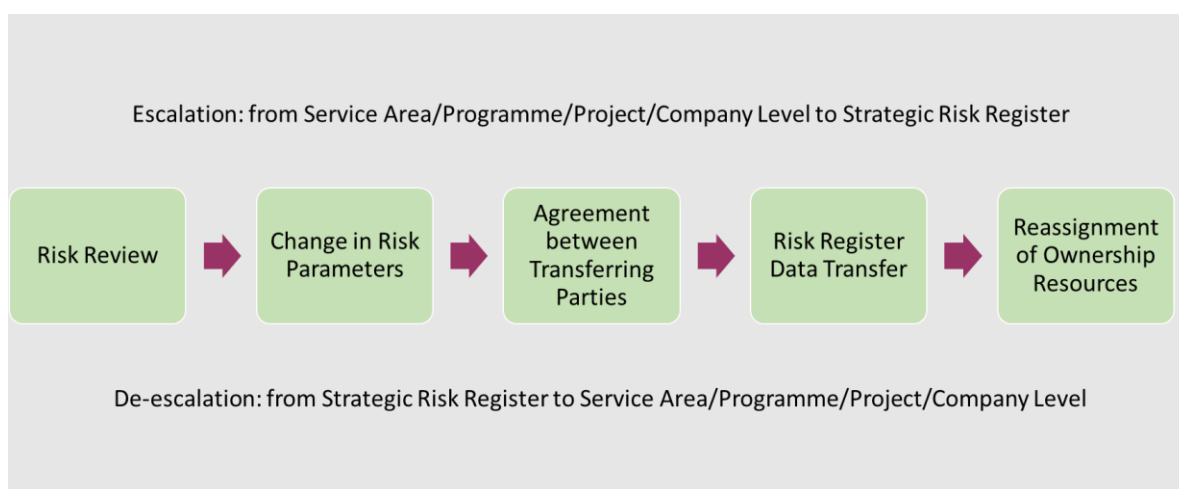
Escalation: from Service Area/Programme/Project/Company Level to Strategic Risk Register

Risk Review

Change in Risk Parameters

Agreement between Transferring Parties

Risk Register Data Transfer

Reassignment of Ownership Resources

De-escalation: from Strategic Risk Register to Service Area/Programme/Project/Company Level